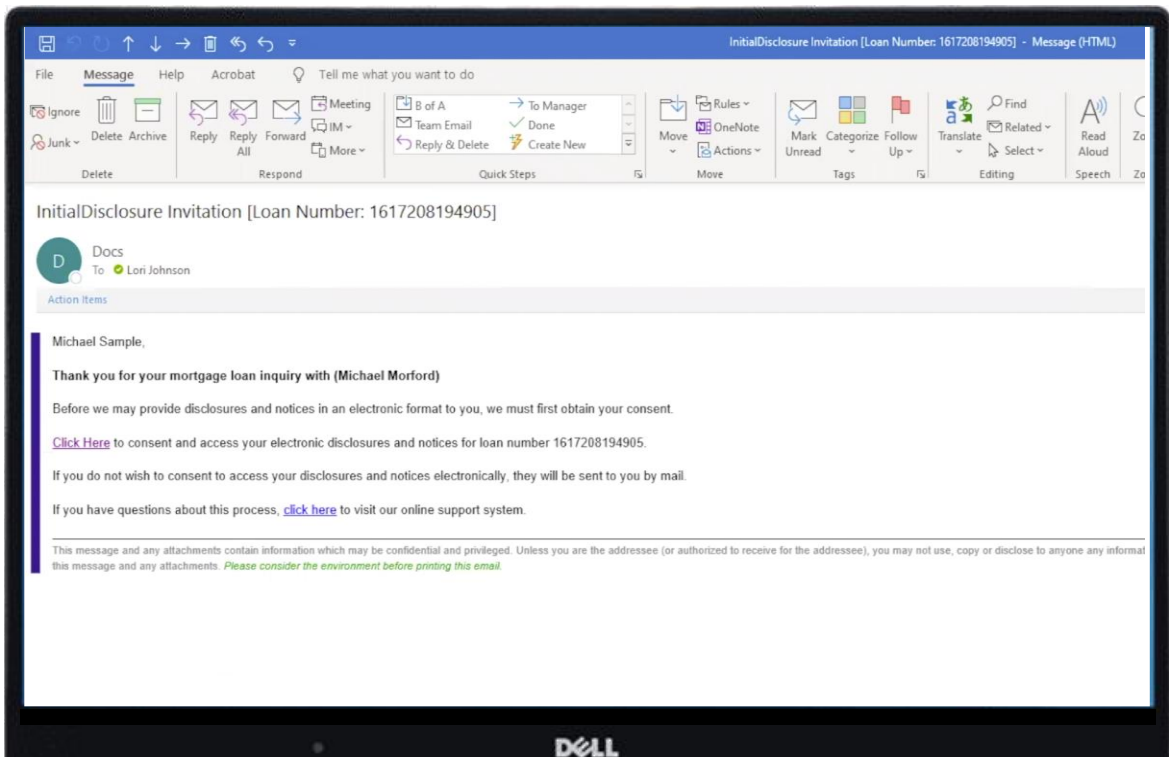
InitialDisclosure Invitation [Loan Number: 1617208194905] - Message (HTML)

File Message Help Acrobat Tell me what you want to do

Ignore
Junk
Delete Archive
Delete

Reply Reply All Forward
Meeting
IM
More
Respond

B of A
Team Email
Reply & Delete
To Manager
Done
Create New
Quick Steps

Move
Rules
OneNote
Actions
Move

Mark Unread
Categorize
Follow Up
Tags

Translate
Find
Related
Select
Editing

Read Aloud
Speech

Zo
Zo

InitialDisclosure Invitation [Loan Number: 1617208194905]

D
Docs
To Lori Johnson

Action Items

Michael Sample,

**Thank you for your mortgage loan inquiry with (Michael Morford)**

Before we may provide disclosures and notices in an electronic format to you, we must first obtain your consent.

Click Here to consent and access your electronic disclosures and notices for loan number 1617208194905.

If you do not wish to consent to access your disclosures and notices electronically, they will be sent to you by mail.

If you have questions about this process, click here to visit our online support system.

This message and any attachments contain information which may be confidential and privileged. Unless you are the addressee (or authorized to receive for the addressee), you may not use, copy or disclose to anyone any informat this message and any attachments. Please consider the environment before printing this email.

DELL